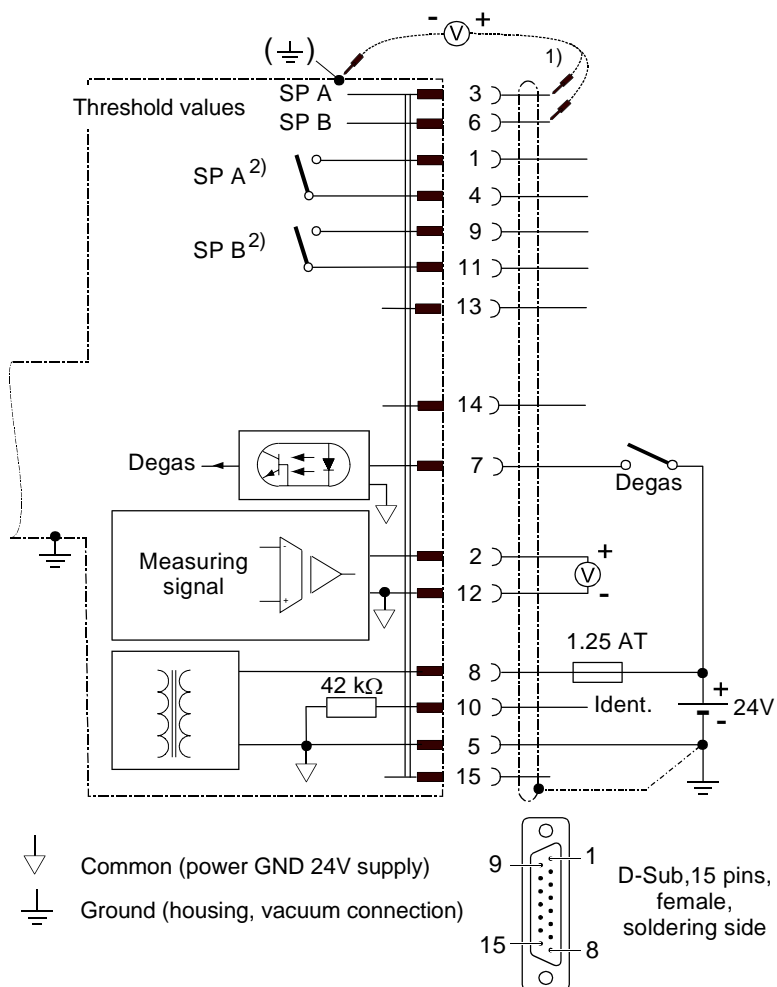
- V +

(⏚)

1)

Threshold values

SP A

SP B

3

6

SP A$^{2)}$

1

4

SP B$^{2)}$

9

11

13

14

Degas

7

Degas

Measuring signal

2

12

V

+

-

1.25 AT

8

42 kΩ

10

Ident.

+

-

24V

5

15

Common (power GND 24V supply)

Ground (housing, vacuum connection)

9

1

15

8

D-Sub,15 pins, female, soldering side